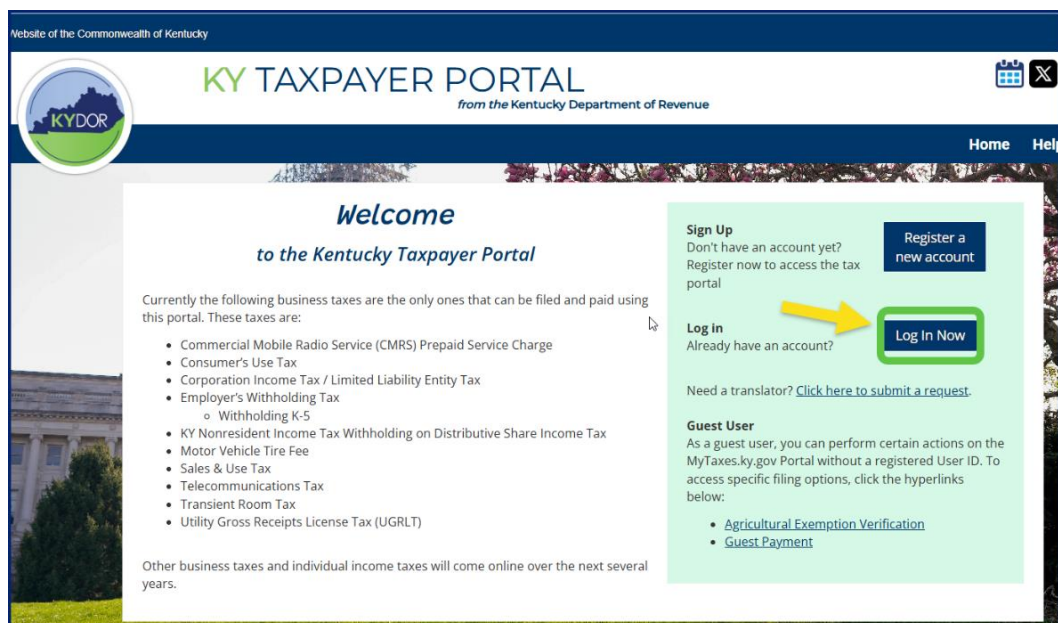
Website of the Commonwealth of Kentucky

KYDOR

KY TAXPAYER PORTAL
from the Kentucky Department of Revenue

Home Help

Welcome

to the Kentucky Taxpayer Portal

Currently the following business taxes are the only ones that can be filed and paid using this portal. These taxes are:

- Commercial Mobile Radio Service (CMRS) Prepaid Service Charge
- Consumer's Use Tax
- Corporation Income Tax / Limited Liability Entity Tax
- Employer's Withholding Tax
  - Withholding K-5
- KY Nonresident Income Tax Withholding on Distributive Share Income Tax
- Motor Vehicle Tire Fee
- Sales & Use Tax
- Telecommunications Tax
- Transient Room Tax
- Utility Gross Receipts License Tax (UGRLT)

Other business taxes and individual income taxes will come online over the next several years.

Sign Up
Don't have an account yet? Register now to access the tax portal

Register a new account

Log in
Already have an account?

Log In Now

Need a translator? Click here to submit a request.

Guest User
As a guest user, you can perform certain actions on the MyTaxes.ky.gov Portal without a registered User ID. To access specific filing options, click the hyperlinks below:

- Agricultural Exemption Verification
- Guest Payment